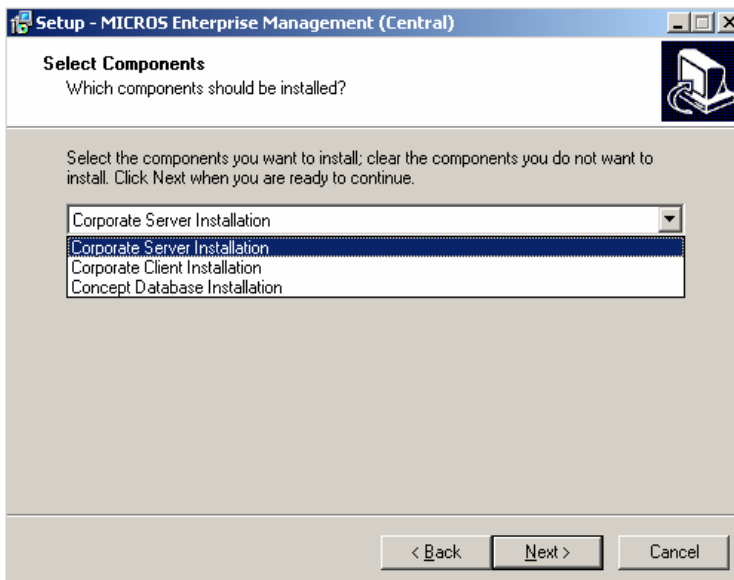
Setup - MICROS Enterprise Management (Central)

Select Components
Which components should be installed?

Select the components you want to install; clear the components you do not want to install. Click Next when you are ready to continue.

Corporate Server Installation

Corporate Server Installation
Corporate Client Installation
Concept Database Installation

< Back
Next >
Cancel